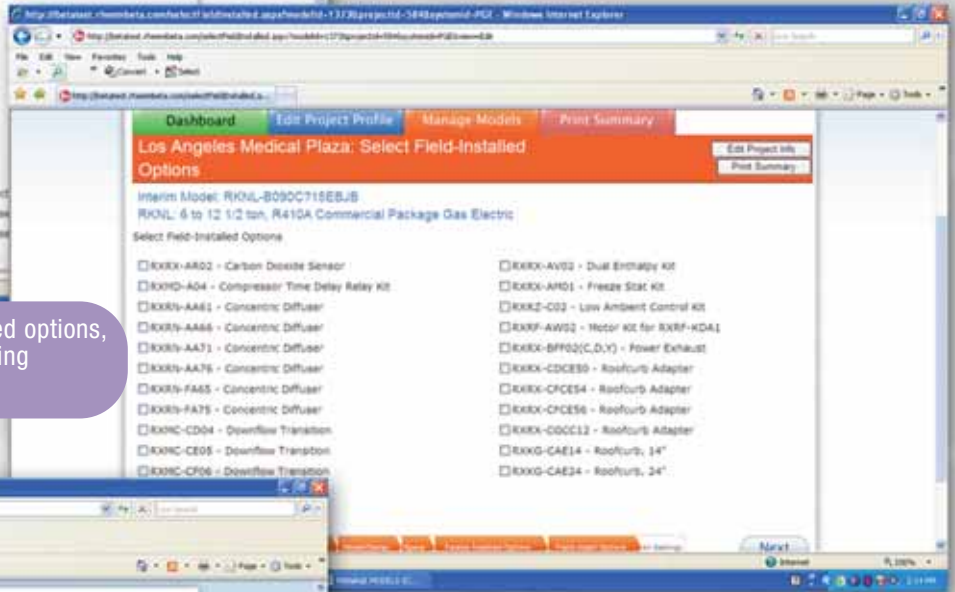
http://betatest.rheemketa.com/selectFieldInstalled.aspx?modelId=1373&projectId=384&systemId=PGE - Windows Internet Explorer

File Edit View Favorites Tools Help

Dashboard | Edit Project Profile | Manage Models | Print Summary

Los Angeles Medical Plaza: Select Field-Installed Options

Edit Project Info
Print Summary

Interim Model: RKNL-B090C715EBJB
RKNL: 6 to 12 1/2 ton, R410A Commercial Package Gas Electric

Select Field-Installed Options

☐RXRX-AR02 - Carbon Dioxide Sensor
☐RXMD-A04 - Compressor Time Delay Relay Kit
☐RXRN-AA61 - Concentric Diffuser
☐RXRN-AA66 - Concentric Diffuser
☐RXRN-AA71 - Concentric Diffuser
☐RXRN-AA76 - Concentric Diffuser
☐RXRN-FA65 - Concentric Diffuser
☐RXRN-FA75 - Concentric Diffuser
☐RXMC-CD04 - Downflow Transition
☐RXMC-CE05 - Downflow Transition
☐RXMC-CF06 - Downflow Transition

☐RXRX-AV02 - Dual Enthalpy Kit
☐RXRX-AM01 - Freeze Stat Kit
☐RXRZ-C02 - Low Ambient Control Kit
☐RXRF-AW02 - Motor Kit for RXRF-KDA1
☐RXRX-BFF02(C,D,Y) - Power Exhaust
☐RXRX-CDCE50 - Roofcurb Adapter
☐RXRX-CFCE54 - Roofcurb Adapter
☐RXRX-CFCE56 - Roofcurb Adapter
☐RXRX-CGCC12 - Roofcurb Adapter
☐RXKG-CAE14 - Roofcurb, 14"
☐RXKG-CAE24 - Roofcurb, 24"

ed options, ing

Next

Internet

100%